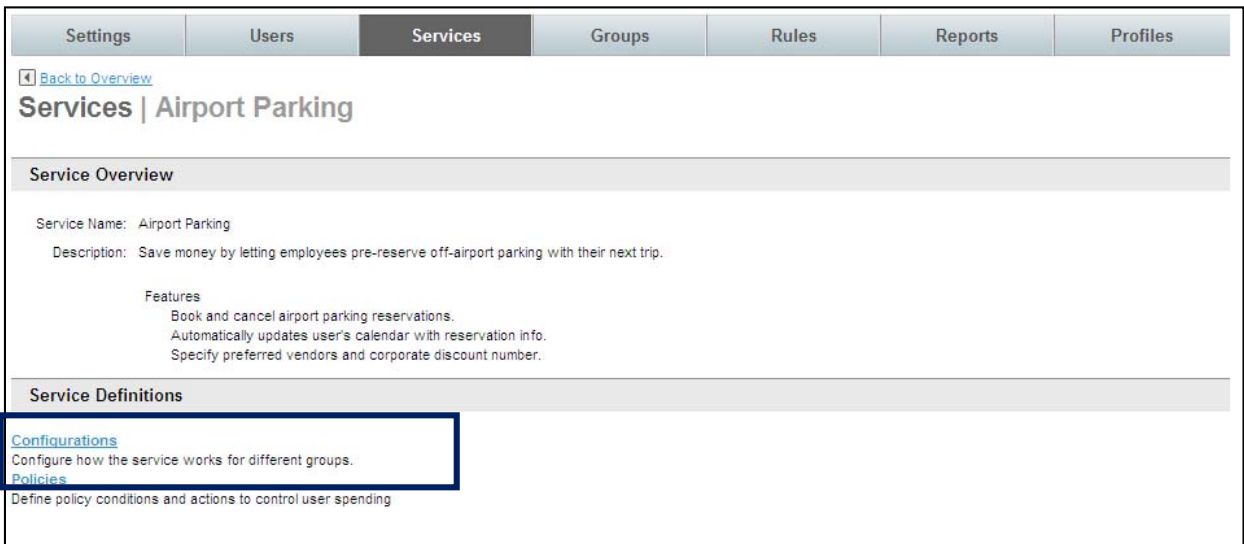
Settings Users Services Groups Rules Reports Profiles

Back to Overview

Services | Airport Parking

Service Overview

Service Name: Airport Parking

Description: Save money by letting employees pre-reserve off-airport parking with their next trip.

Features
Book and cancel airport parking reservations.
Automatically updates user's calendar with reservation info.
Specify preferred vendors and corporate discount number.

Service Definitions

Configurations
Configure how the service works for different groups.
Policies
Define policy conditions and actions to control user spending